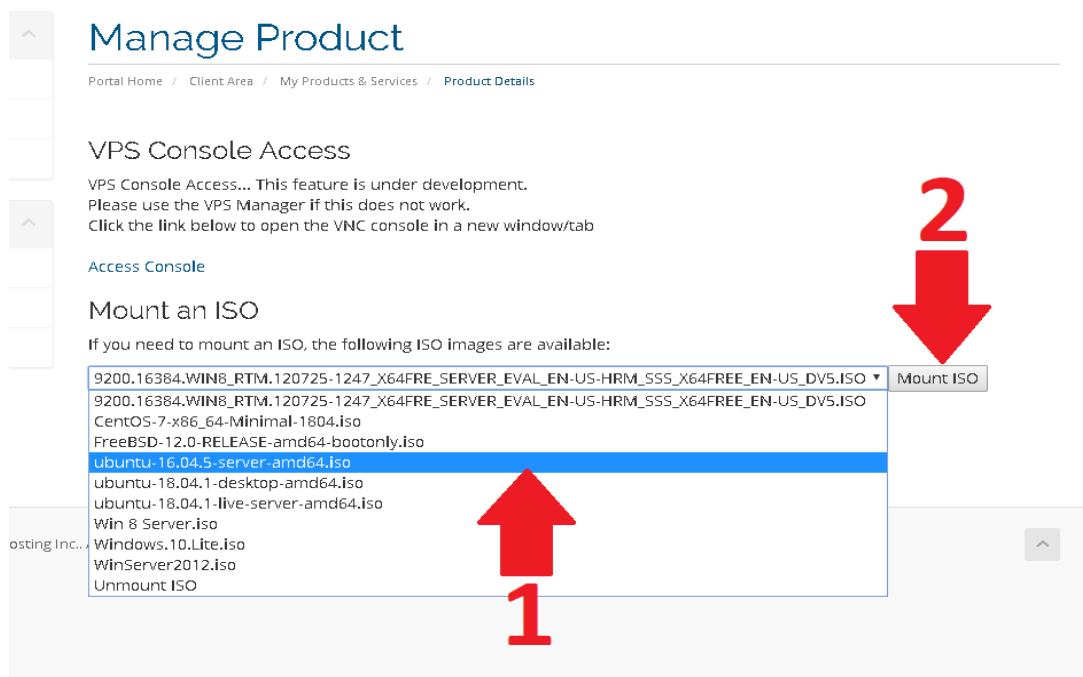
Manage Product

Portal Home / Client Area / My Products & Services / Product Details

VPS Console Access

VPS Console Access... This feature is under development.
Please use the VPS Manager if this does not work.
Click the link below to open the VNC console in a new window/tab

Access Console

Mount an ISO

If you need to mount an ISO, the following ISO images are available:

9200.16384.WIN8_RTM.120725-1247_X64FRE_SERVER_EVAL_EN-US-HRM_SSS_X64FREE_EN-US_DV5.ISO Mount ISO

9200.16384.WIN8_RTM.120725-1247_X64FRE_SERVER_EVAL_EN-US-HRM_SSS_X64FREE_EN-US_DV5.ISO
CentOS-7-x86_64-Minimal-1804.iso
FreeBSD-12.0-RELEASE-amd64-bootonly.iso
ubuntu-16.04.5-server-amd64.iso
ubuntu-18.04.1-desktop-amd64.iso
ubuntu-18.04.1-live-server-amd64.iso
Win 8 Server.iso
Windows.10.Lite.iso
WinServer2012.iso
Unmount ISO

osting Inc..

2

1